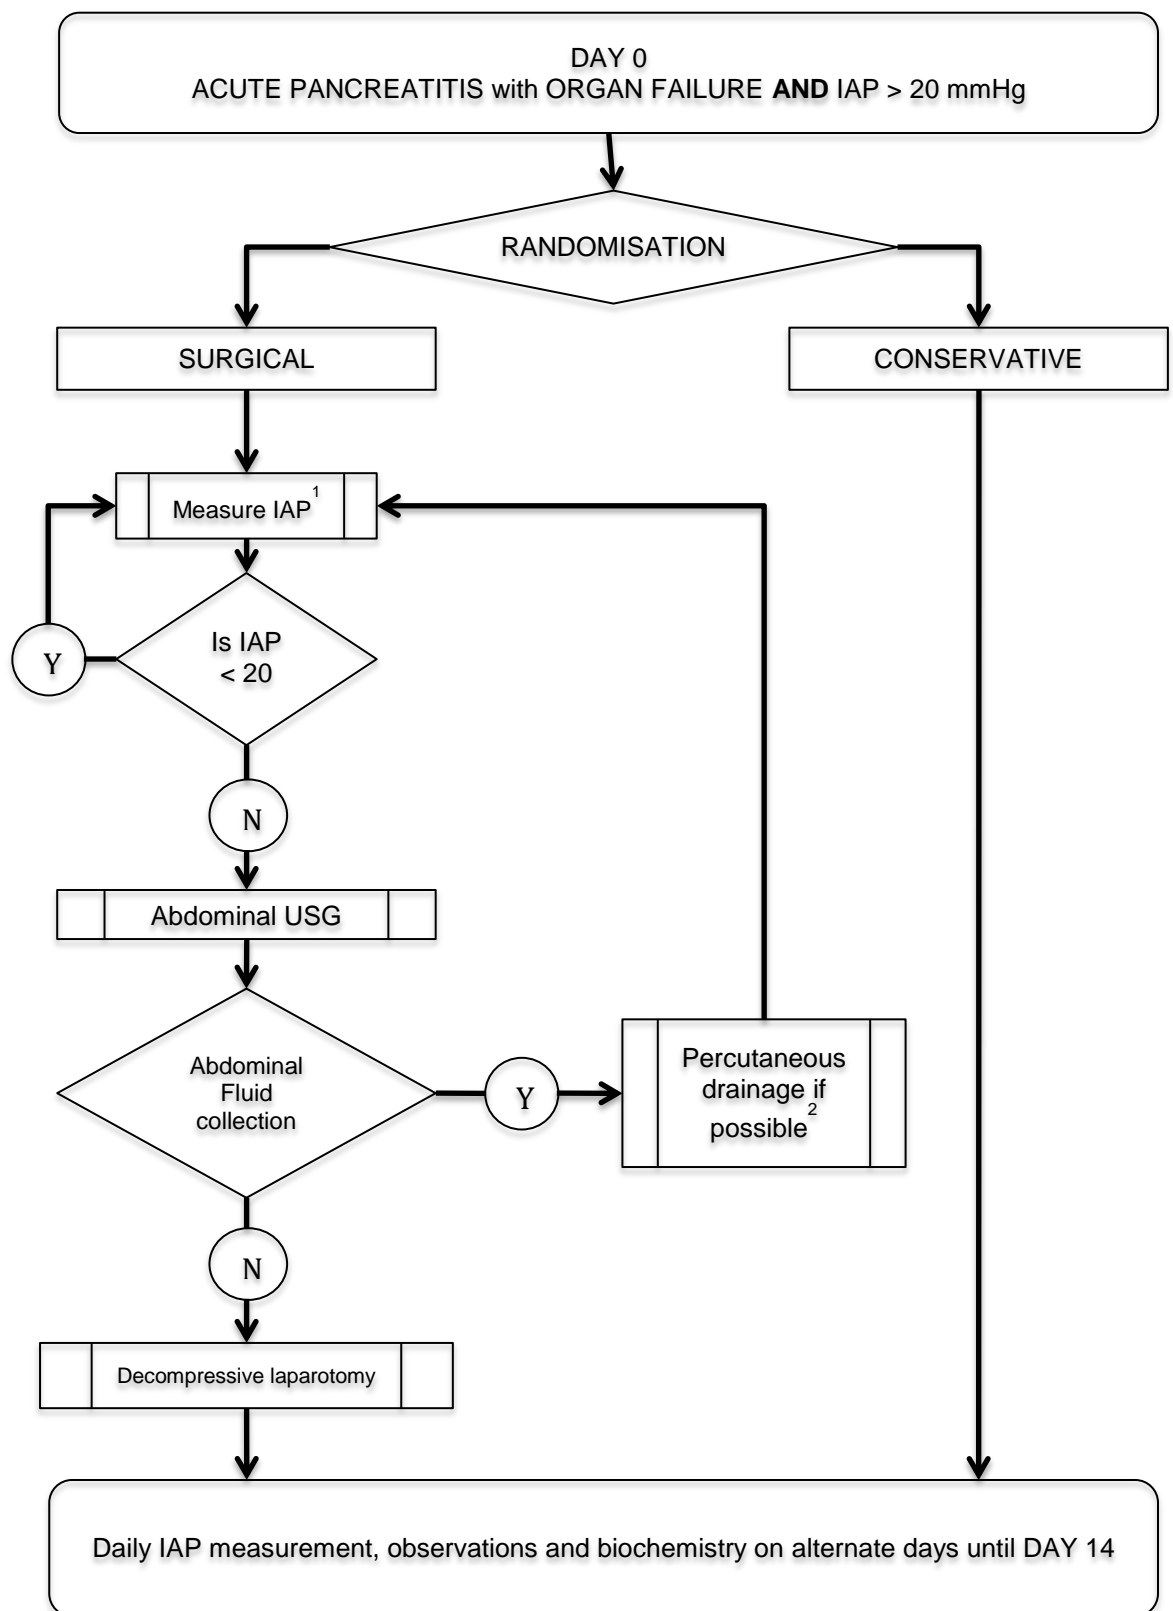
DAY 0
ACUTE PANCREATITIS with ORGAN FAILURE **AND** IAP > 20 mmHg

RANDOMISATION

SURGICAL

CONSERVATIVE

Measure IAP$^1$

Y

Is IAP < 20

N

Abdominal USG

Abdominal Fluid collection

Y

Percutaneous drainage if possible$^2$

N

Decompressive laparotomy

Daily IAP measurement, observations and biochemistry on alternate days until DAY 14